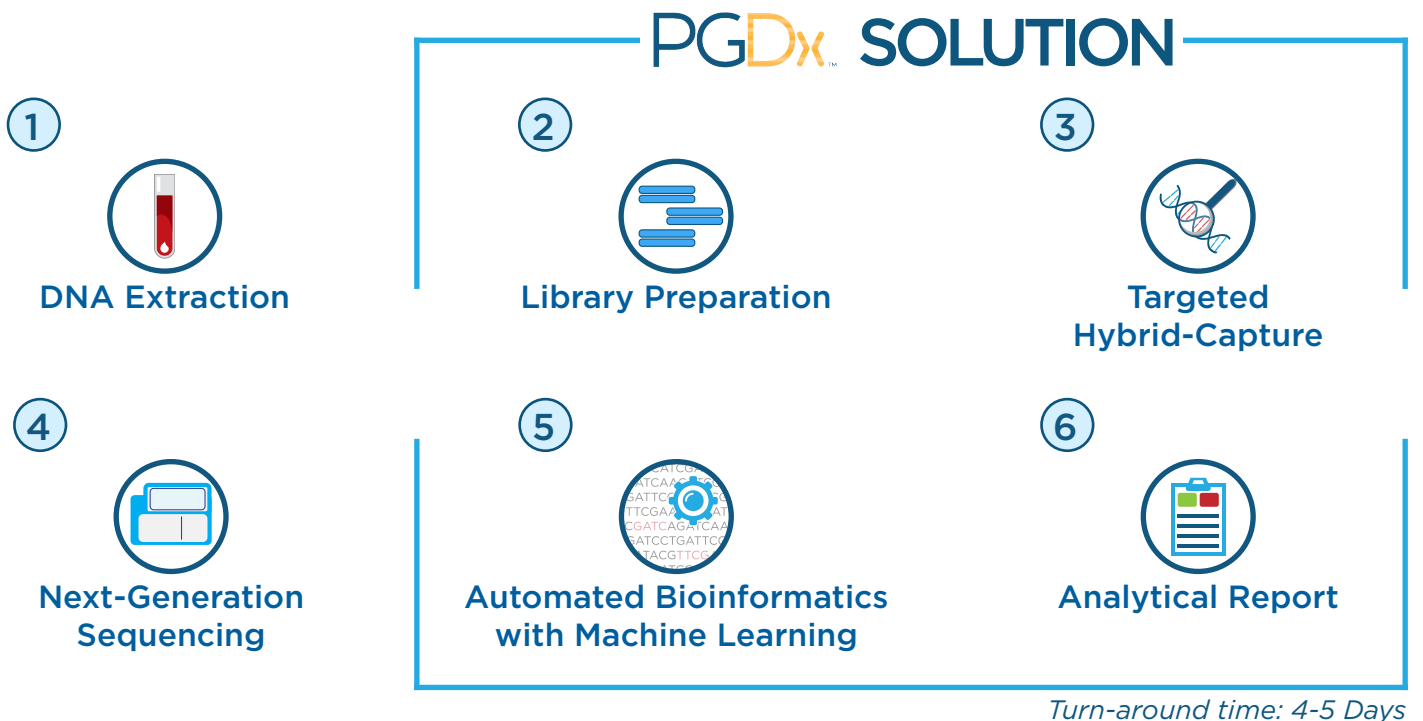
PGDx™ SOLUTION

1
DNA Extraction

2
Library Preparation

3
Targeted Hybrid-Capture

4
Next-Generation Sequencing

5
Automated Bioinformatics with Machine Learning

6
Analytical Report

Turn-around time: 4-5 Days